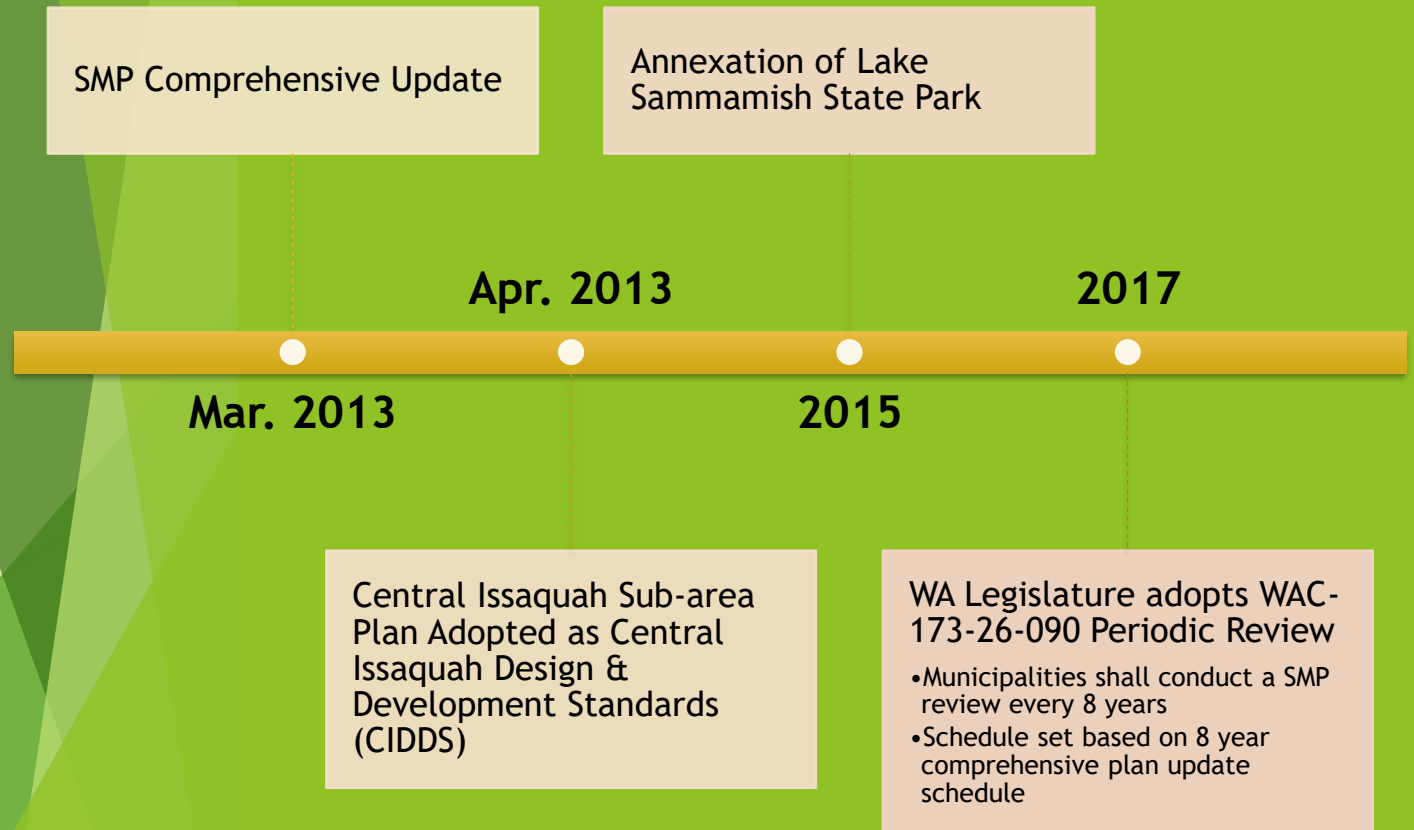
SMP Comprehensive Update

Annexation of Lake Sammamish State Park

Apr. 2013

2017

Mar. 2013

2015

Central Issaquah Sub-area Plan Adopted as Central Issaquah Design & Development Standards (CIDDS)

WA Legislature adopts WAC-173-26-090 Periodic Review

•Municipalities shall conduct a SMP review every 8 years
•Schedule set based on 8 year comprehensive plan update schedule